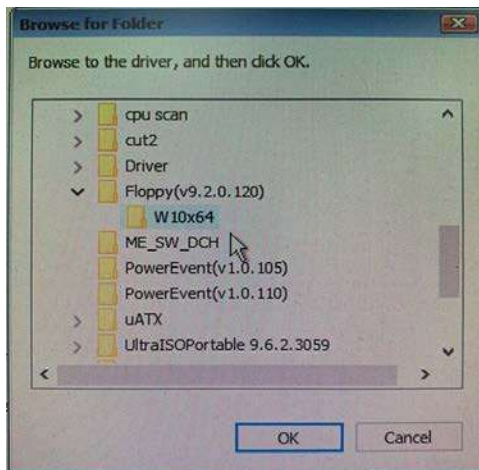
Browse for Folder

Browse to the driver, and then click OK.

cpu scan
cut2
Driver
Floppy(v9.2.0.120)
W10x64
ME_SW_DCH
PowerEvent(v1.0.105)
PowerEvent(v1.0.110)
uATX
UltraISOPortable 9.6.2.3059

OK
Cancel